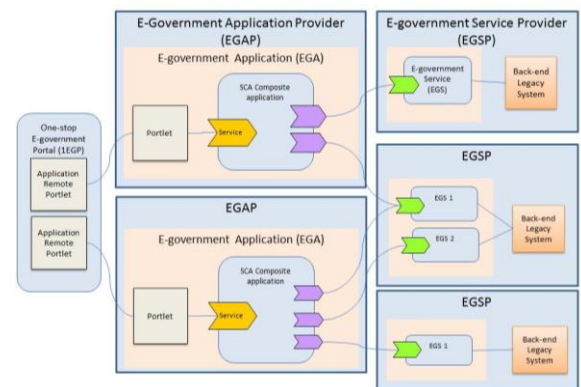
E-Government Application Provider (EGAP)

E-government Application (EGA)

SCA Composite application

Portlet

Service

E-government Service Provider (EGSP)

E-government Service (EGS)

Back-end Legacy System

One-stop E-government Portal (1EGP)

Application Remote Portlet

Application Remote Portlet

EGSP

EGS 1

EGS 2

Back-end Legacy System

EGAP

E-government Application (EGA)

SCA Composite application

Portlet

Service

EGSP

EGS 1

Back-end Legacy System